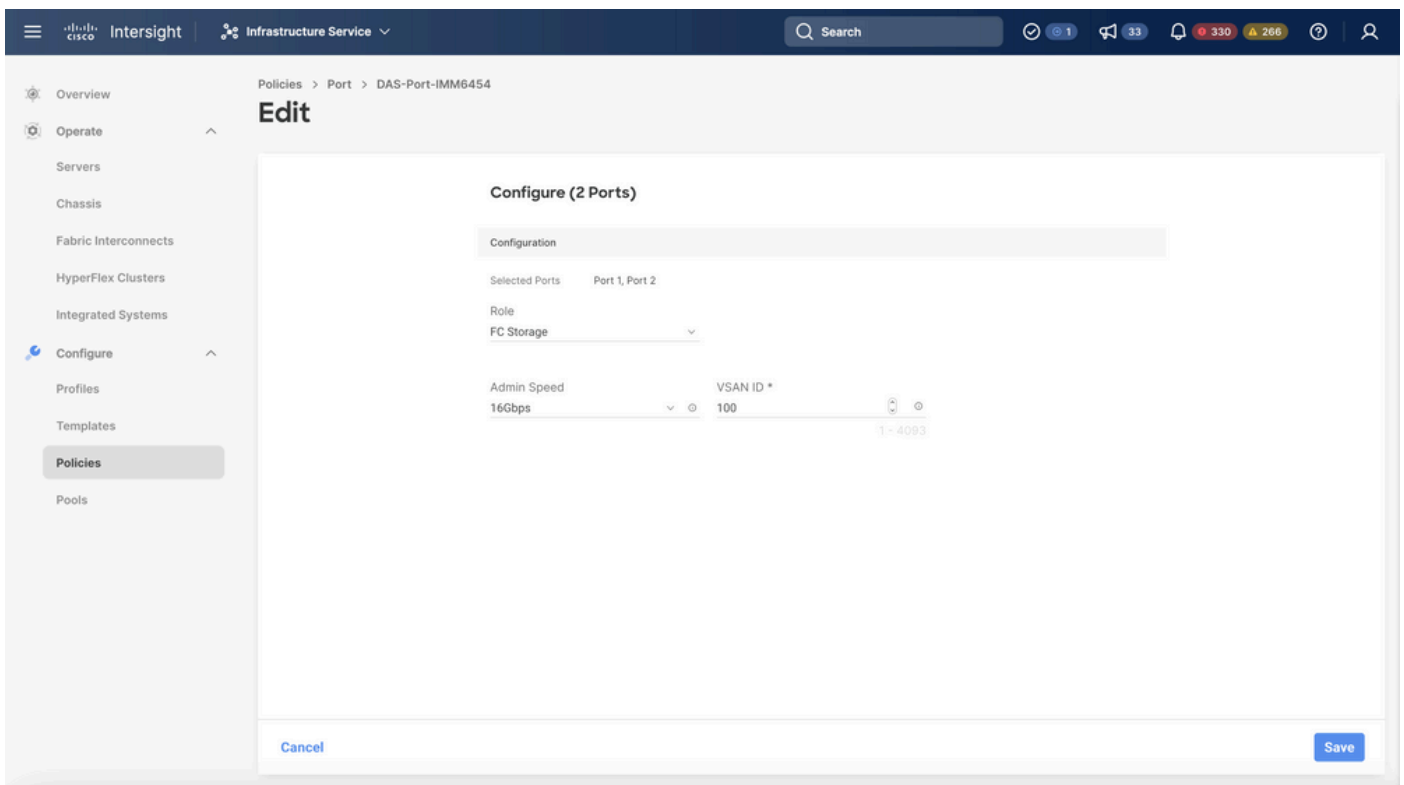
cisco Intersight | Infrastructure Service

Search

1 33 330 266

Overview
Operate
Servers
Chassis
Fabric Interconnects
HyperFlex Clusters
Integrated Systems
Configure
Profiles
Templates
Policies
Pools

Policies > Port > DAS-Port-IMM6454

Edit

Configure (2 Ports)

Configuration

Selected Ports Port 1, Port 2

Role
FC Storage

Admin Speed
16Gbps

VSAN ID *
100
1 - 4093

Cancel

Save